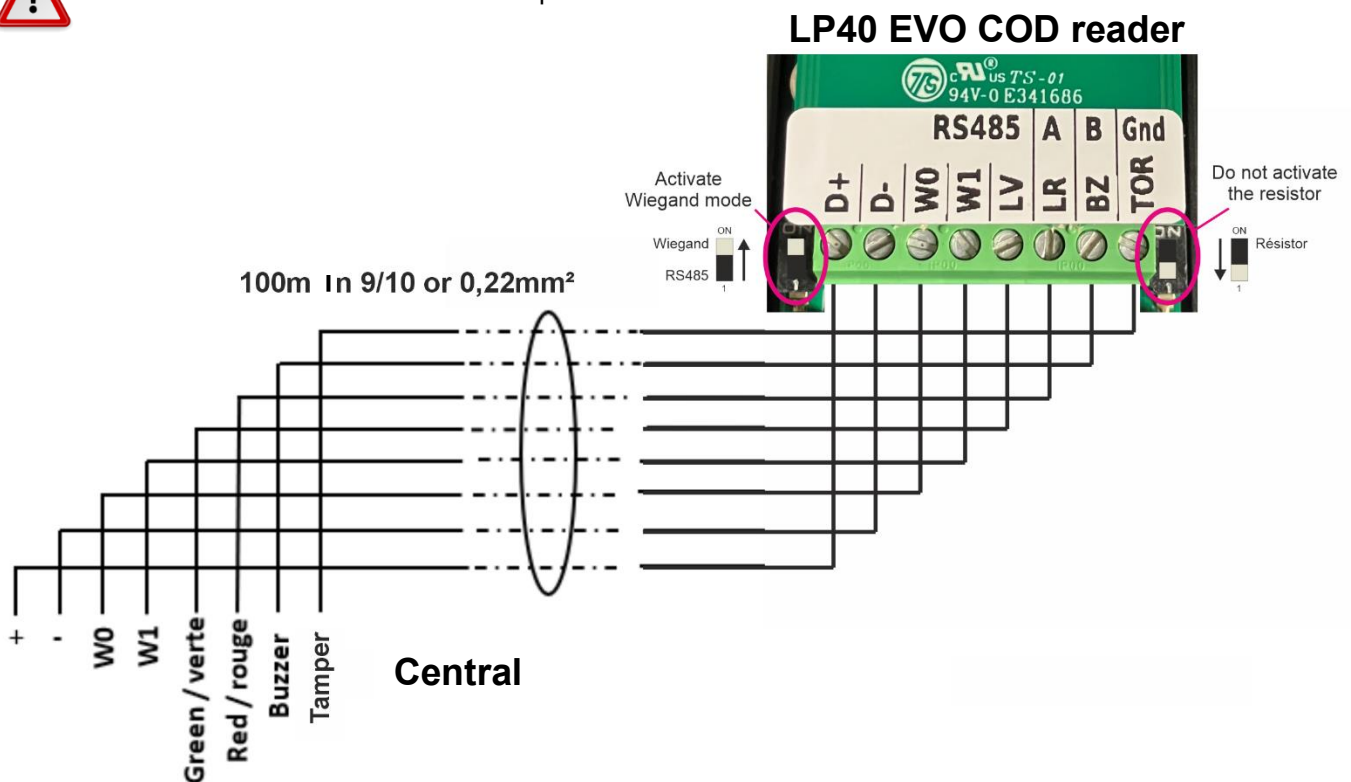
LP40 EVO COD reader

TS US TS-01
94V-0 E341686

RS485 A B Gnd

D+ D- W0 W1 LV LR BZ TOR

Activate Wiegand mode

ON
Wiegand
RS485
1

Do not activate the resistor

ON
Résistor
1

100m In 9/10 or 0,22mm²

+
-
W0
W1
Green / verte
Red / rouge
Buzzer
Tamper

Central